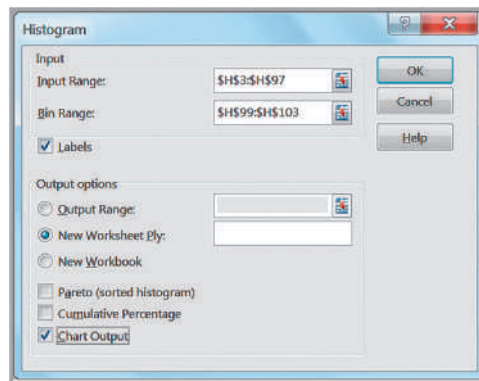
Histogram

?

X

Input

Input Range: $H$3:$H$97

Bin Range: $H$99:$H$103

Labels

OK

Cancel

Help

Output options

Output Range:

New Worksheet Ply:

New Workbook

Pareto (sorted histogram)

Cumulative Percentage

Chart Output